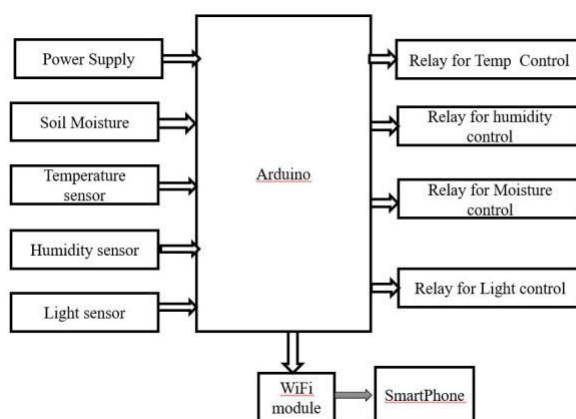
Power Supply

Soil Moisture

Temperature sensor

Humidity sensor

Light sensor

Arduino

Relay for Temp Control

Relay for humidity control

Relay for Moisture control

Relay for Light control

WiFi module

SmartPhone